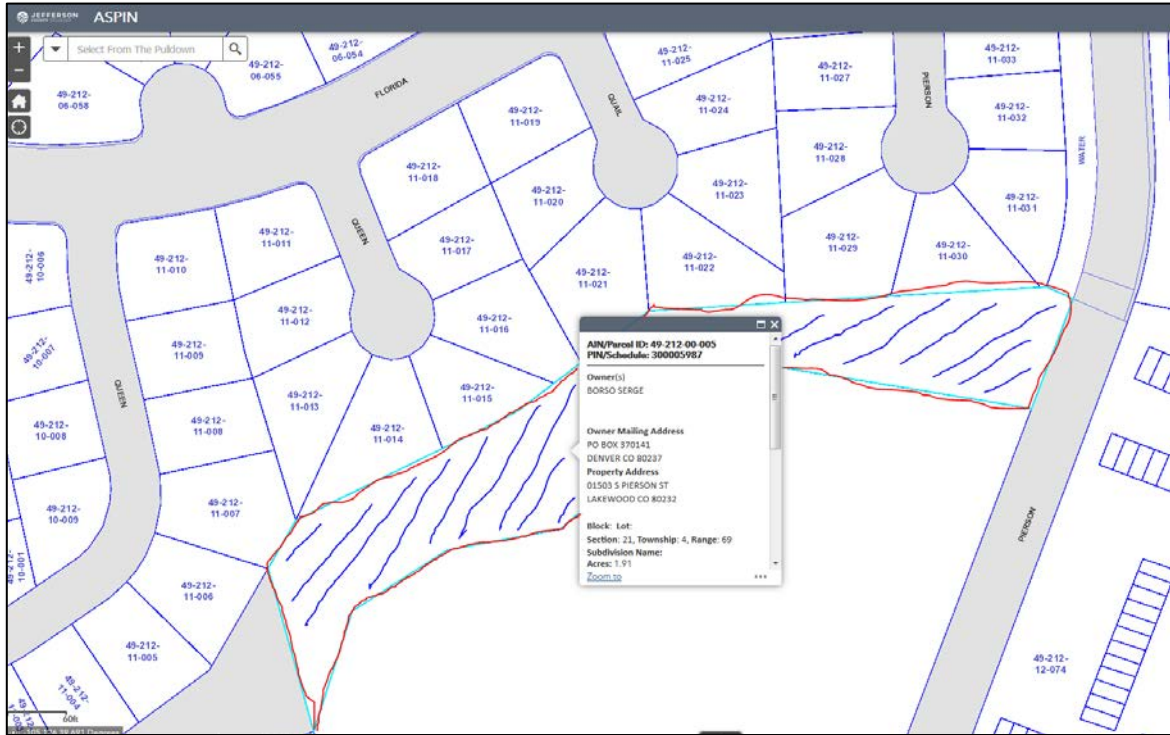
JEFFERSON ASPIN

+
−

Select From The Pulldown

49-212-06-054
49-212-06-055
49-212-06-058
FLORIDA
QUAIL
PIERSON
49-212-11-025
49-212-11-027
49-212-11-033
49-212-11-024
49-212-11-032
49-212-11-019
49-212-11-018
49-212-11-028
WATER
49-212-11-023
49-212-11-020
QUEEN
49-212-11-031
49-212-11-011
49-212-11-017
49-212-11-029
49-212-11-030
49-212-10-006
49-212-11-010
49-212-11-022
49-212-11-021
49-212-11-012
49-212-11-016
49-212-10-007
49-212-11-009
QUEEN
49-212-11-013
49-212-11-015
49-212-11-014
49-212-10-008
49-212-11-008
49-212-11-007
49-212-10-009
49-212-10-001
49-212-11-006
49-212-11-005
49-212-11-004
PIERSON
49-212-12-074
60th

AIN/Parcel ID: 49-212-00-005
PIN/Schedule: 300005987

Owner(s)
BORSO SERGE

Owner Mailing Address
PO BOX 370141
DENVER CO 80237
Property Address
01503 S PIERSON ST
LAKEWOOD CO 80232

Block: Lot:
Section: 21, Township: 4, Range: 69
Subdivision Name:
Acres: 1.91
Zoom to
...